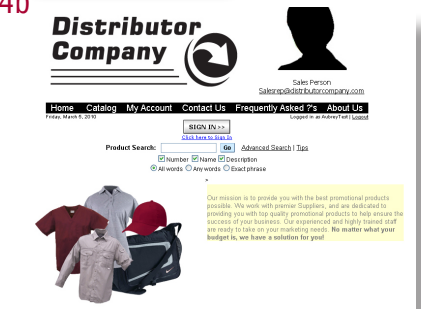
4b

Distributor Company

Sales Person
Salesrep@distributorcompany.com

Home Catalog My Account Contact Us Frequently Asked ?'s About Us

Friday, March 5, 2010

Logged in as AubreyTest! | Logout

SIGN IN >>
Click here to Sign In

Product Search: Go Advanced Search | Tips

Number Name Description
All words Any words Exact phrase

>

Our mission is to provide you with the best promotional products possible. We work with premier Suppliers, and are dedicated to providing you with top quality promotional products to help ensure the success of your business. Our experienced and highly trained staff are ready to take on your marketing needs. **No matter what your budget is, we have a solution for you!**